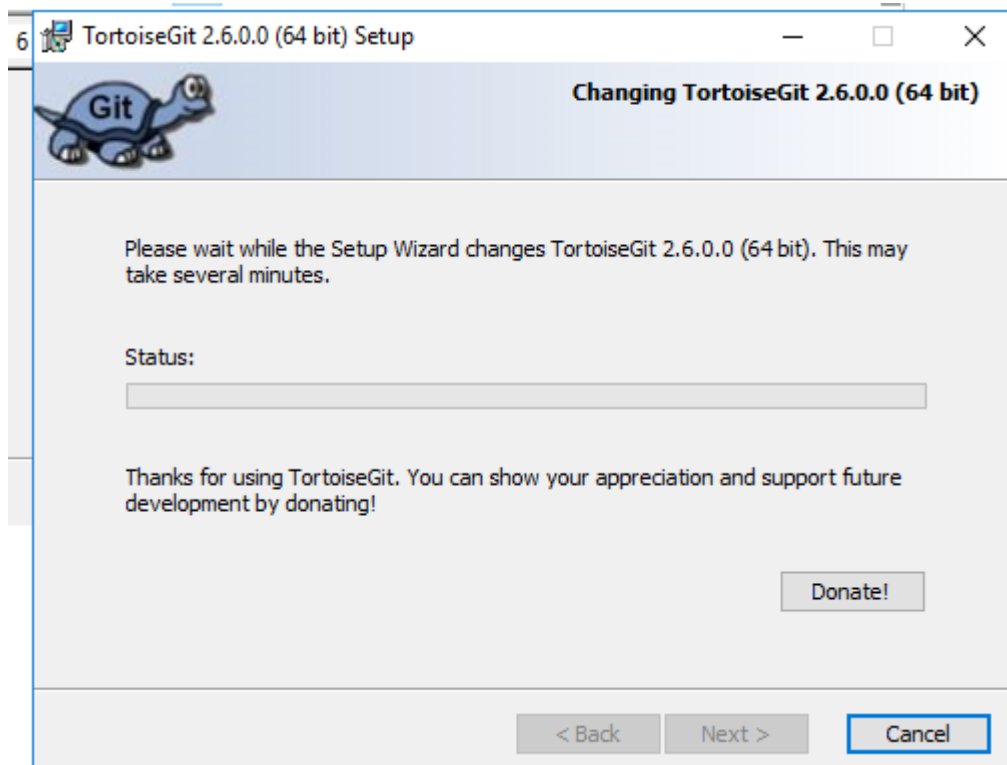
6

TortoiseGit 2.6.0.0 (64 bit) Setup

Git

Changing TortoiseGit 2.6.0.0 (64 bit)

Please wait while the Setup Wizard changes TortoiseGit 2.6.0.0 (64 bit). This may take several minutes.

Status:

Thanks for using TortoiseGit. You can show your appreciation and support future development by donating!

Donate!

< Back

Next >

Cancel